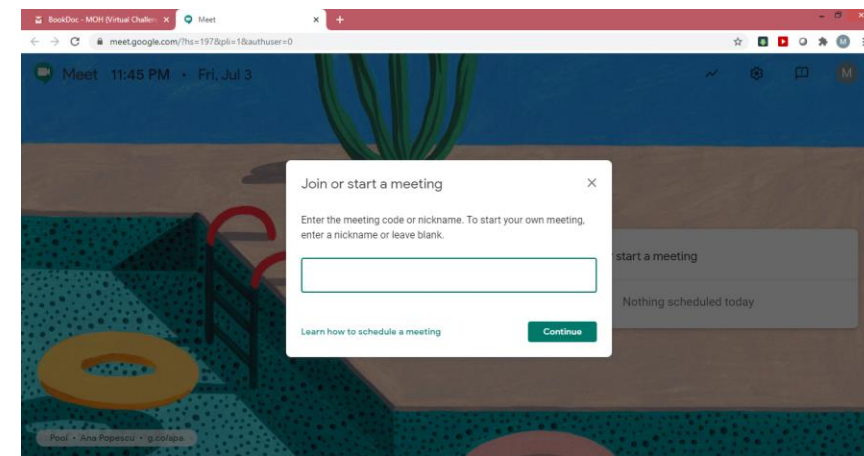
BookDoc - MOH (Virtual Challen ×
Meet ×
+
meet.google.com/?hs=197&pli=1&authuser=0
M
Meet 11:45 PM • Fri, Jul 3
M
Join or start a meeting
Enter the meeting code or nickname. To start your own meeting, enter a nickname or leave blank.
Learn how to schedule a meeting
Continue
start a meeting
Nothing scheduled today
Pool • Ana Popescu • g.co/apa